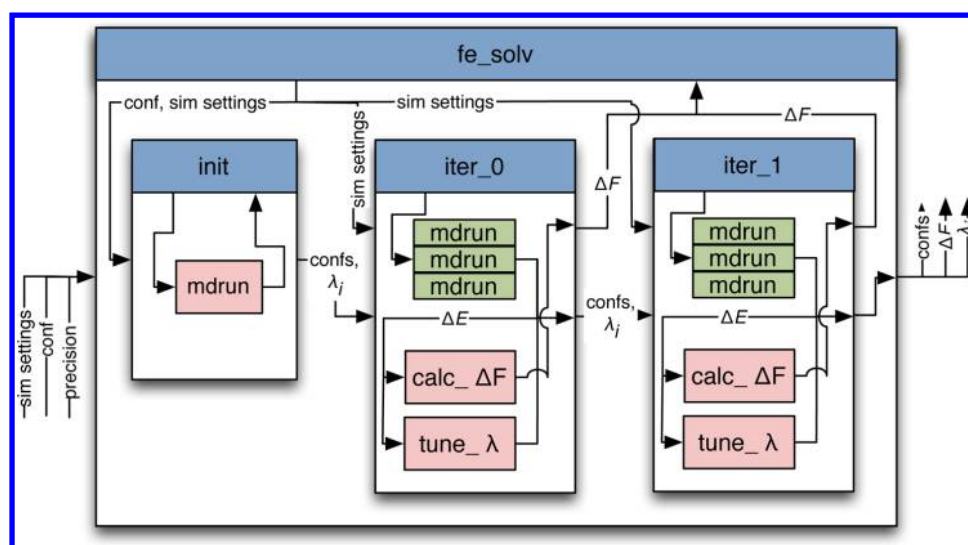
fe_solv

conf, sim settings

sim settings

ΔF

sim settings

init

mdrun

confs, $\lambda_i$

iter_0

mdrun
mdrun
mdrun

ΔE

calc_ ΔF

tune_ λ

ΔF

confs, $\lambda_i$

iter_1

mdrun
mdrun
mdrun

ΔE

calc_ ΔF

tune_ λ

sim settings
conf
precision

confs
ΔF
$\lambda$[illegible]